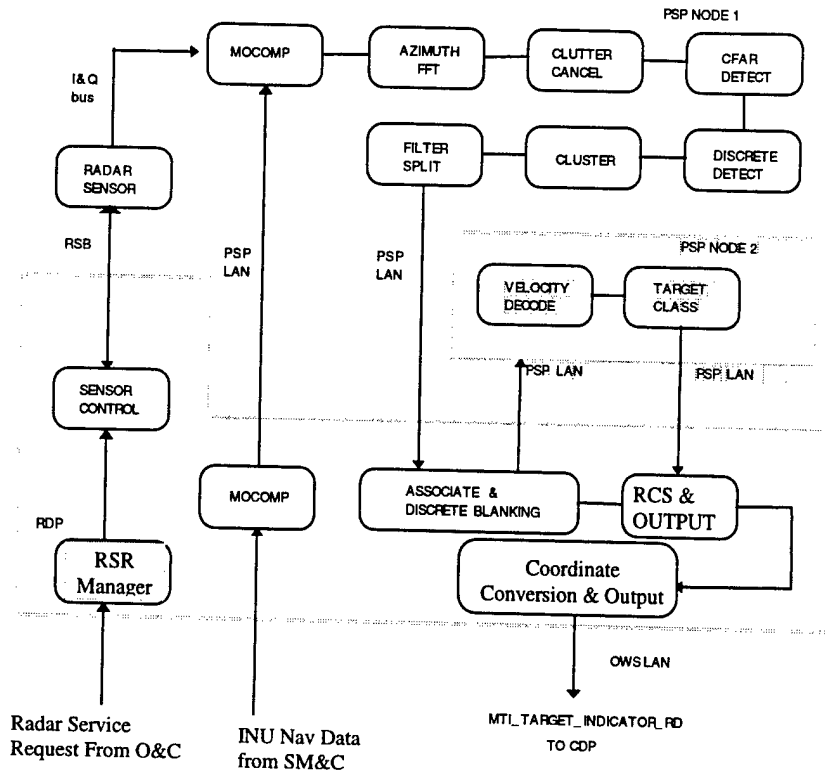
PSP NODE 1

MOCOMP

AZIMUTH FFT

CLUTTER CANCEL

CFAR DETECT

I& Q bus

FILTER SPLIT

CLUSTER

DISCRETE DETECT

RADAR SENSOR

RSB

PSP LAN

PSP LAN

PSP NODE 2

VELOCITY DECODE

TARGET CLASS

PSP LAN

PSP LAN

SENSOR CONTROL

MOCOMP

ASSOCIATE & DISCRETE BLANKING

RCS & OUTPUT

RDP

RSR Manager

Coordinate Conversion & Output

OWS LAN

MTI_TARGET_INDICATOR_RD TO CDP

Radar Service Request From O&C

INU Nav Data from SM&C